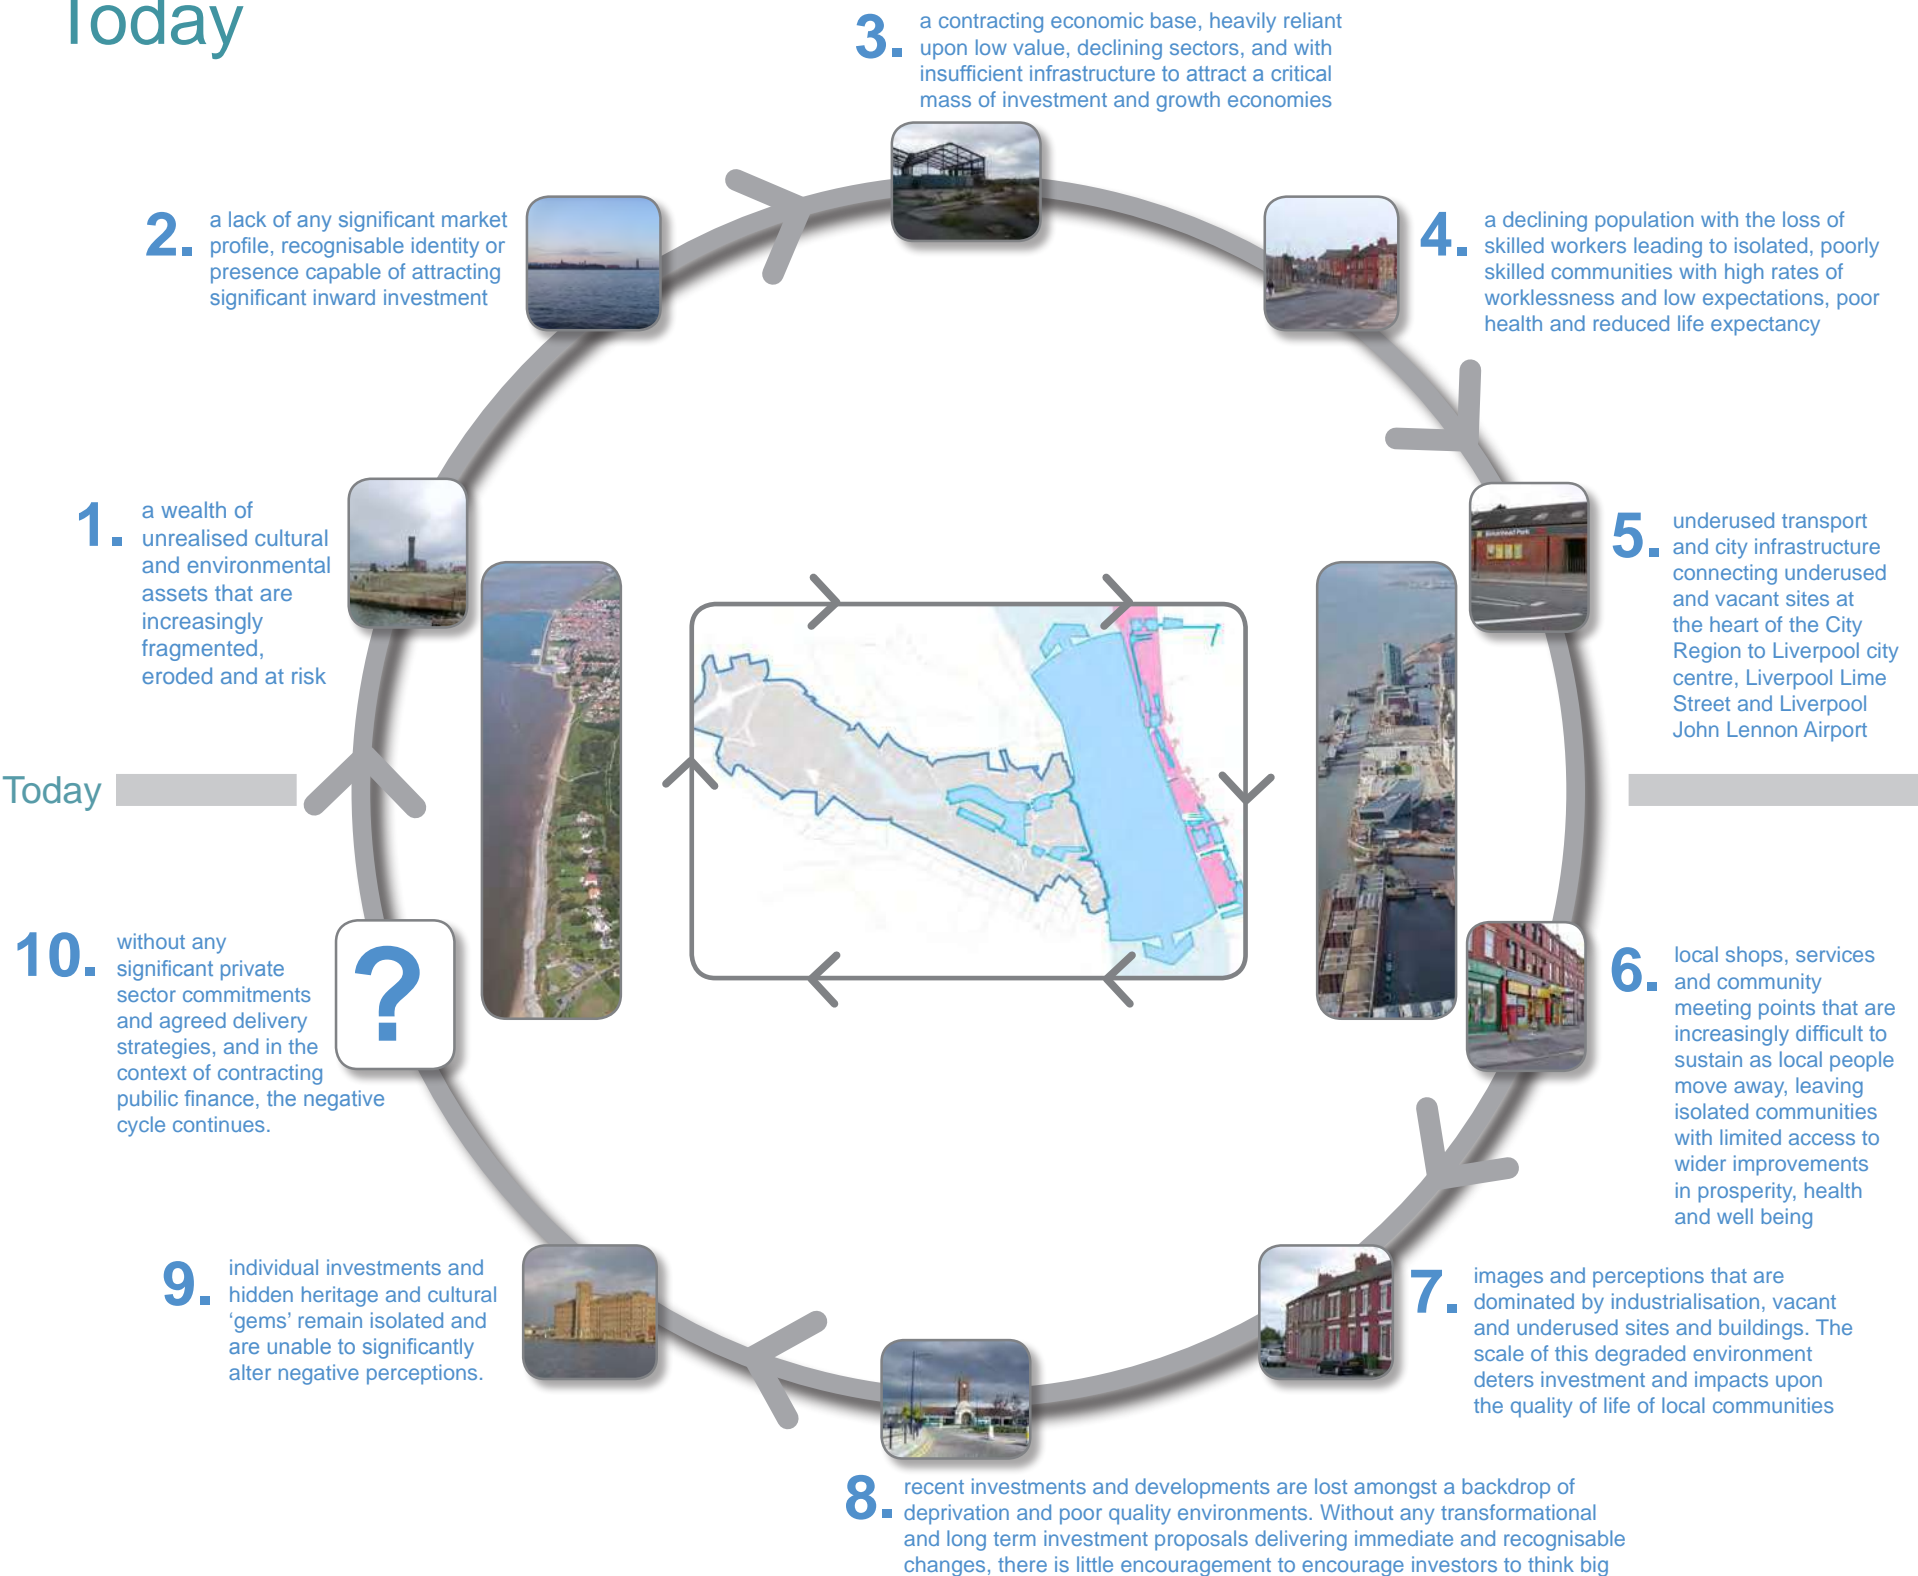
Today

3. a contracting economic base, heavily reliant upon low value, declining sectors, and with insufficient infrastructure to attract a critical mass of investment and growth economies

2. a lack of any significant market profile, recognisable identity or presence capable of attracting significant inward investment

4. a declining population with the loss of skilled workers leading to isolated, poorly skilled communities with high rates of worklessness and low expectations, poor health and reduced life expectancy

1. a wealth of unrealised cultural and environmental assets that are increasingly fragmented, eroded and at risk

5. underused transport and city infrastructure connecting underused and vacant sites at the heart of the City Region to Liverpool city centre, Liverpool Lime Street and Liverpool John Lennon Airport

Today

10. without any significant private sector commitments and agreed delivery strategies, and in the context of contracting pubilic finance, the negative cycle continues.

?

6. local shops, services and community meeting points that are increasingly difficult to sustain as local people move away, leaving isolated communities with limited access to wider improvements in prosperity, health and well being

9. individual investments and hidden heritage and cultural 'gems' remain isolated and are unable to significantly alter negative perceptions.

7. images and perceptions that are dominated by industrialisation, vacant and underused sites and buildings. The scale of this degraded environment deters investment and impacts upon the quality of life of local communities

8. recent investments and developments are lost amongst a backdrop of deprivation and poor quality environments. Without any transformational and long term investment proposals delivering immediate and recognisable changes, there is little encouragement to encourage investors to think big